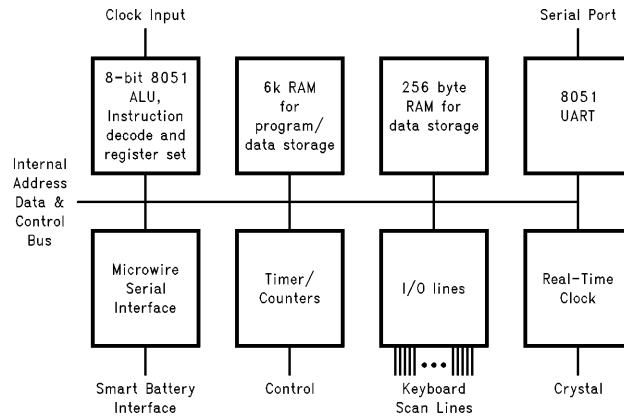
Clock Input

Serial Port

8-bit 8051 ALU, Instruction decode and register set

6k RAM for program/ data storage

256 byte RAM for data storage

8051 UART

Internal Address Data & Control Bus

Microwire Serial Interface

Timer/ Counters

I/O lines

Real-Time Clock

Smart Battery Interface

Control

Keyboard Scan Lines

Crystal